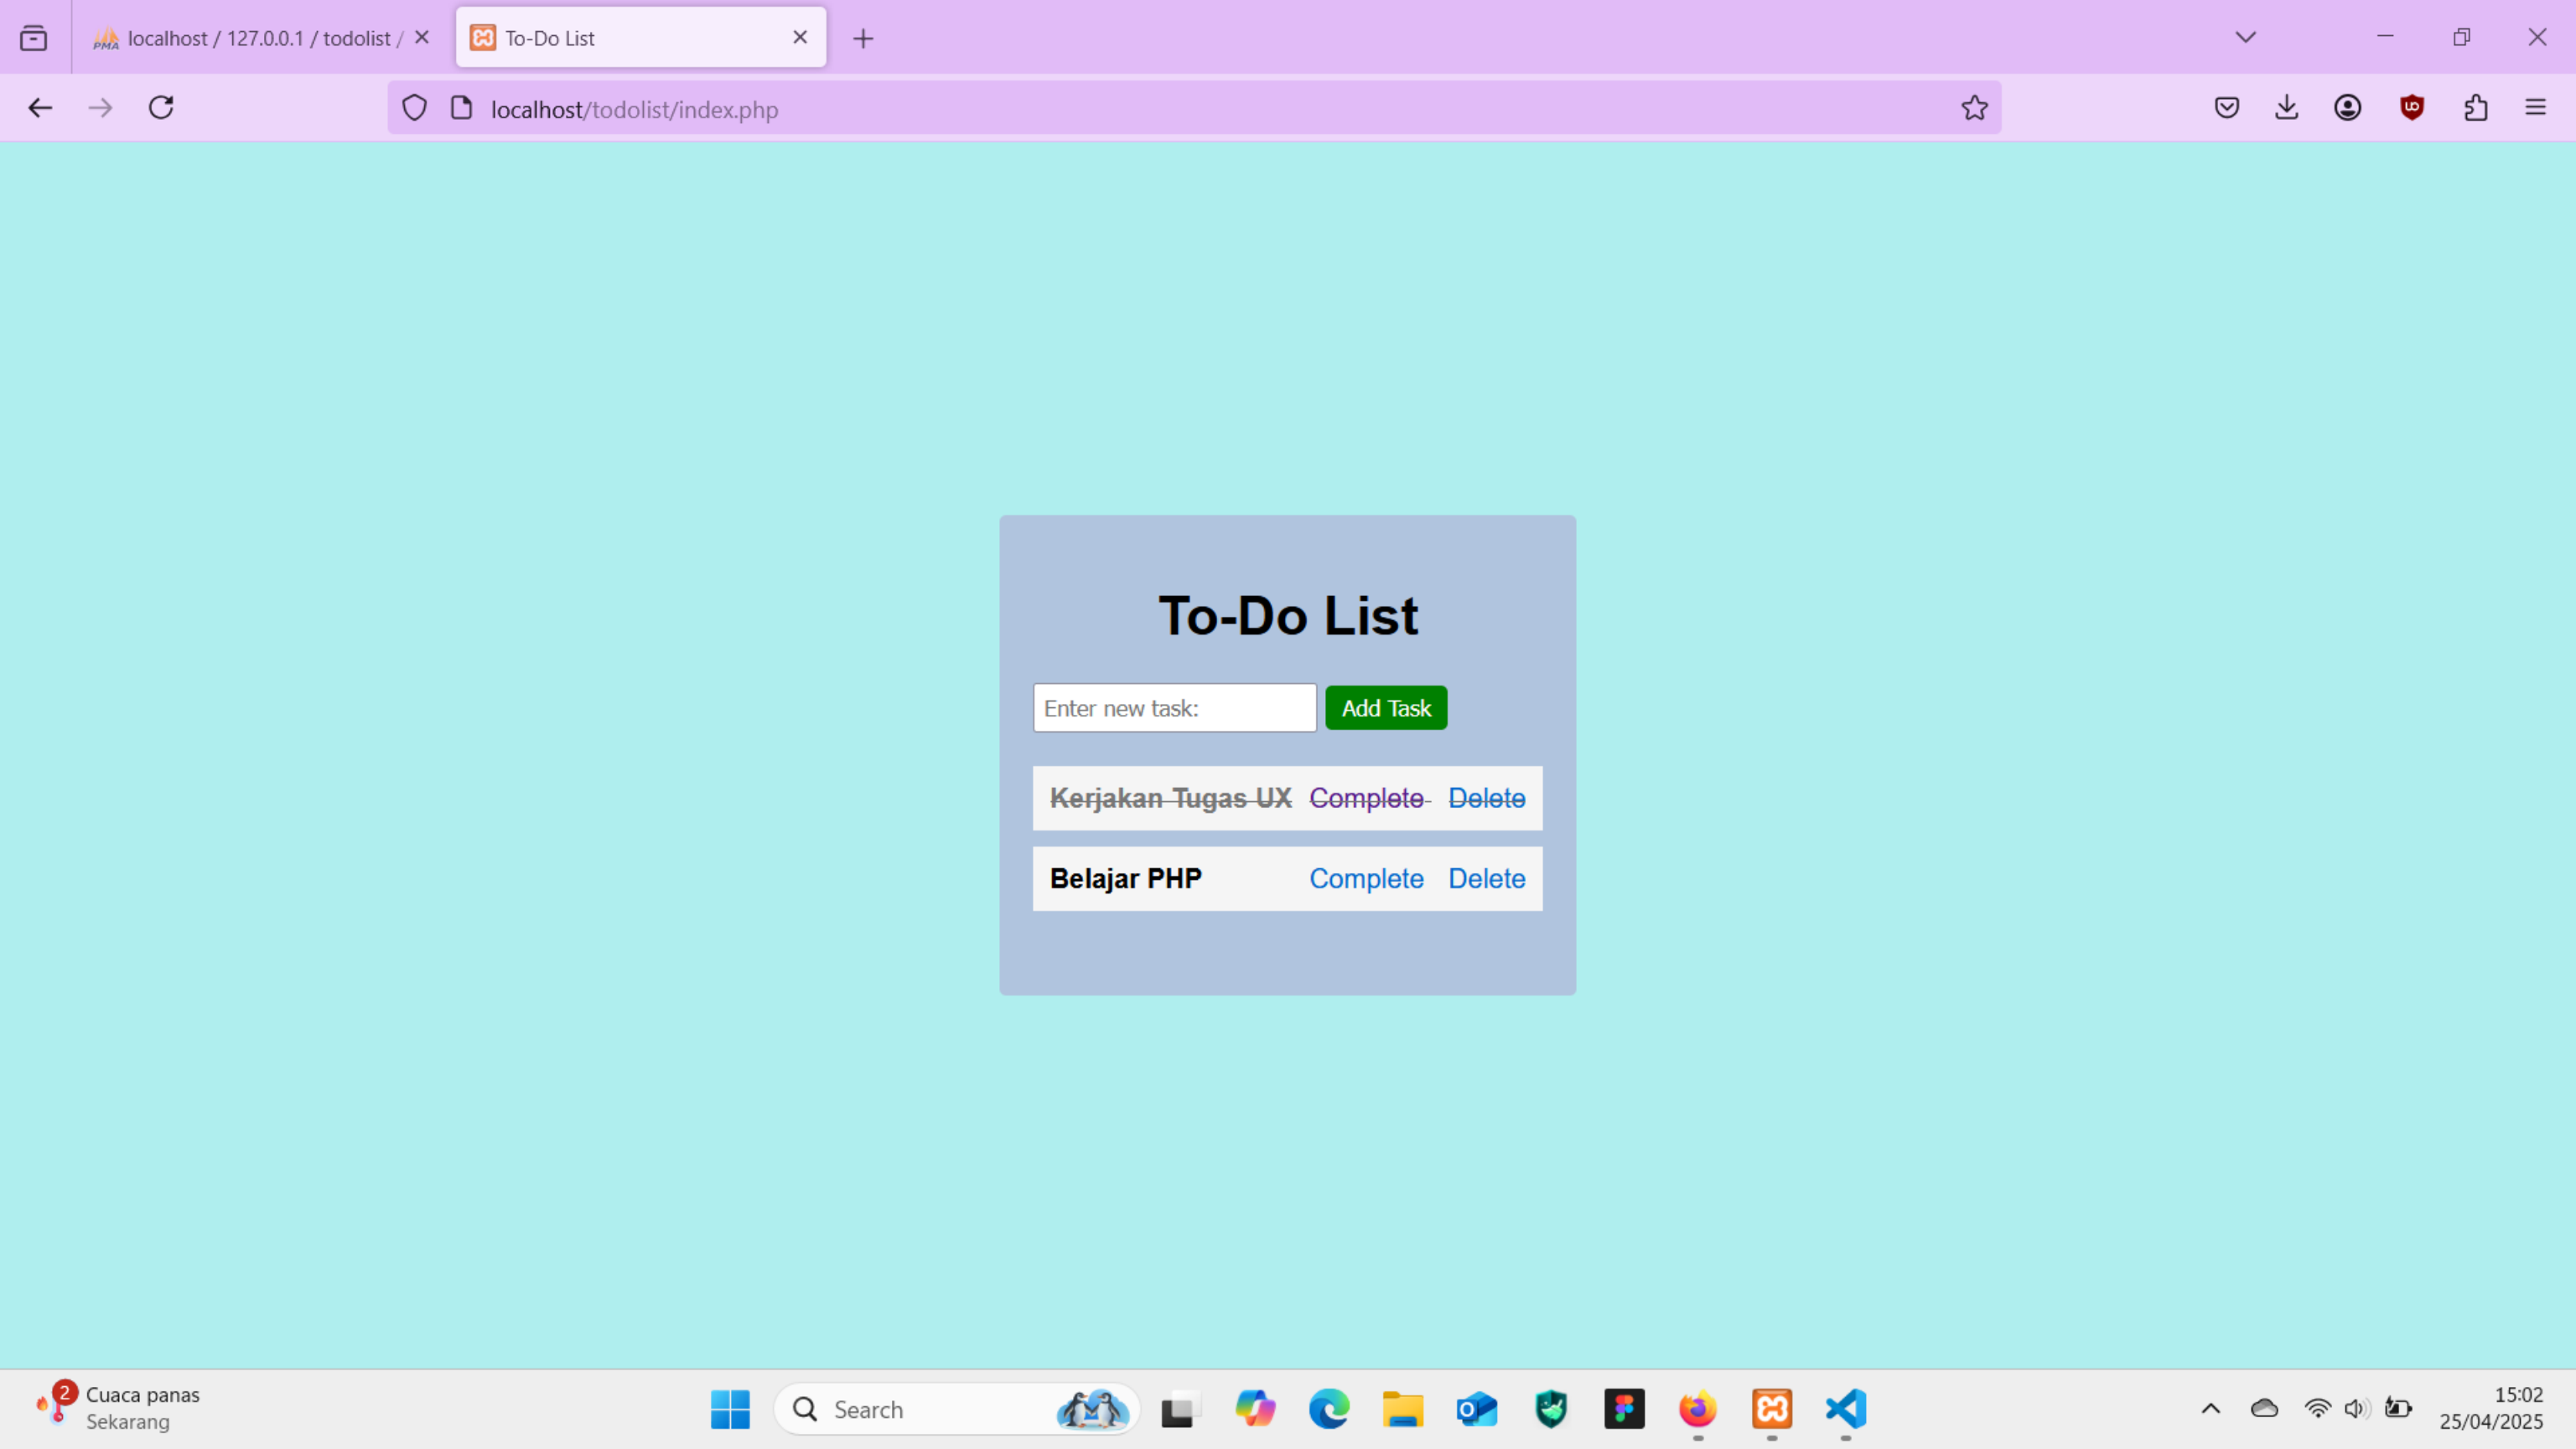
localhost / 127.0.0.1 / todolist / ×
To-Do List ×
+

localhost/todolist/index.php

To-Do List

Enter new task:
Add Task

Kerjakan Tugas UX Complete Delete

Belajar PHP Complete Delete

2
Cuaca panas
Sekarang

Search

15:02
25/04/2025